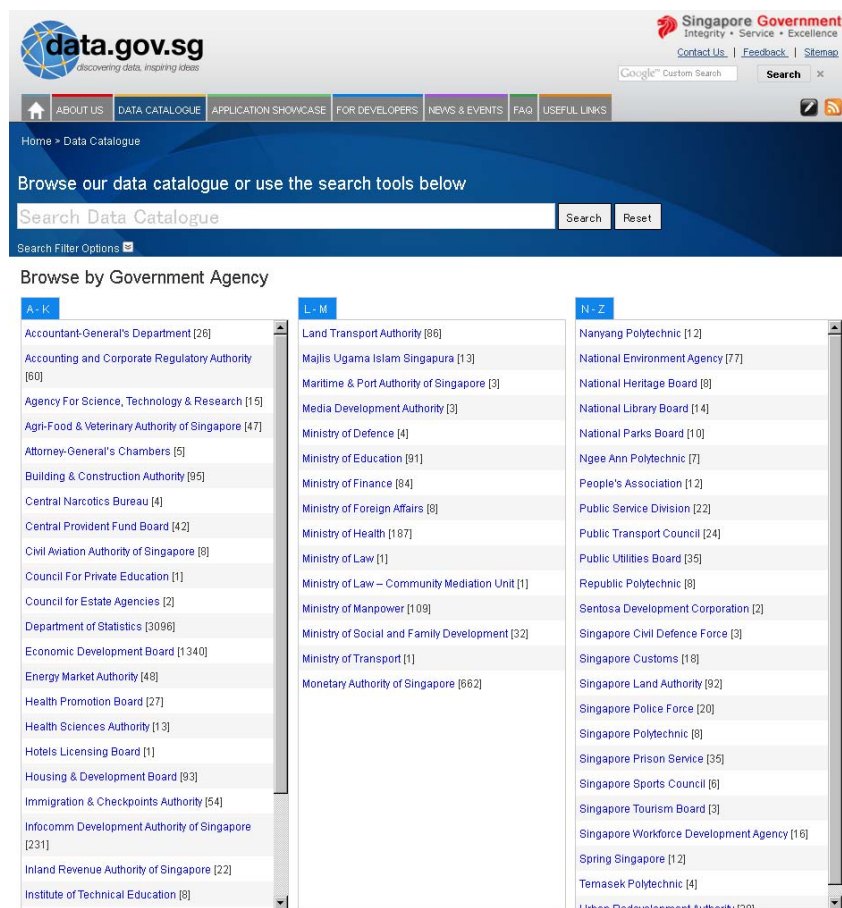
data.gov.sg
discovering data, inspiring ideas

Singapore Government
Integrity • Service • Excellence

Contact Us | Feedback | Sitemap

Google™ Custom Search
Search ×

ABOUT US | DATA CATALOGUE | APPLICATION SHOWCASE | FOR DEVELOPERS | NEWS & EVENTS | FAQ | USEFUL LINKS

Home » Data Catalogue

Browse our data catalogue or use the search tools below

Search Data Catalogue
Search
Reset

Search Filter Options

Browse by Government Agency

A - K

Accountant-General's Department [26]
Accounting and Corporate Regulatory Authority [60]
Agency For Science, Technology & Research [15]
Agri-Food & Veterinary Authority of Singapore [47]
Attorney-General's Chambers [5]
Building & Construction Authority [95]
Central Narcotics Bureau [4]
Central Provident Fund Board [42]
Civil Aviation Authority of Singapore [8]
Council For Private Education [1]
Council for Estate Agencies [2]
Department of Statistics [3096]
Economic Development Board [1340]
Energy Market Authority [48]
Health Promotion Board [27]
Health Sciences Authority [13]
Hotels Licensing Board [1]
Housing & Development Board [93]
Immigration & Checkpoints Authority [54]
Infocomm Development Authority of Singapore [231]
Inland Revenue Authority of Singapore [22]
Institute of Technical Education [8]

L - M

Land Transport Authority [86]
Majlis Ugama Islam Singapura [13]
Maritime & Port Authority of Singapore [3]
Media Development Authority [3]
Ministry of Defence [4]
Ministry of Education [91]
Ministry of Finance [84]
Ministry of Foreign Affairs [8]
Ministry of Health [187]
Ministry of Law [1]
Ministry of Law – Community Mediation Unit [1]
Ministry of Manpower [109]
Ministry of Social and Family Development [32]
Ministry of Transport [1]
Monetary Authority of Singapore [662]

N - Z

Nanyang Polytechnic [12]
National Environment Agency [77]
National Heritage Board [8]
National Library Board [14]
National Parks Board [10]
Ngee Ann Polytechnic [7]
People's Association [12]
Public Service Division [22]
Public Transport Council [24]
Public Utilities Board [35]
Republic Polytechnic [8]
Sentosa Development Corporation [2]
Singapore Civil Defence Force [3]
Singapore Customs [18]
Singapore Land Authority [92]
Singapore Police Force [20]
Singapore Polytechnic [8]
Singapore Prison Service [35]
Singapore Sports Council [6]
Singapore Tourism Board [3]
Singapore Workforce Development Agency [16]
Spring Singapore [12]
Temasek Polytechnic [4]
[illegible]